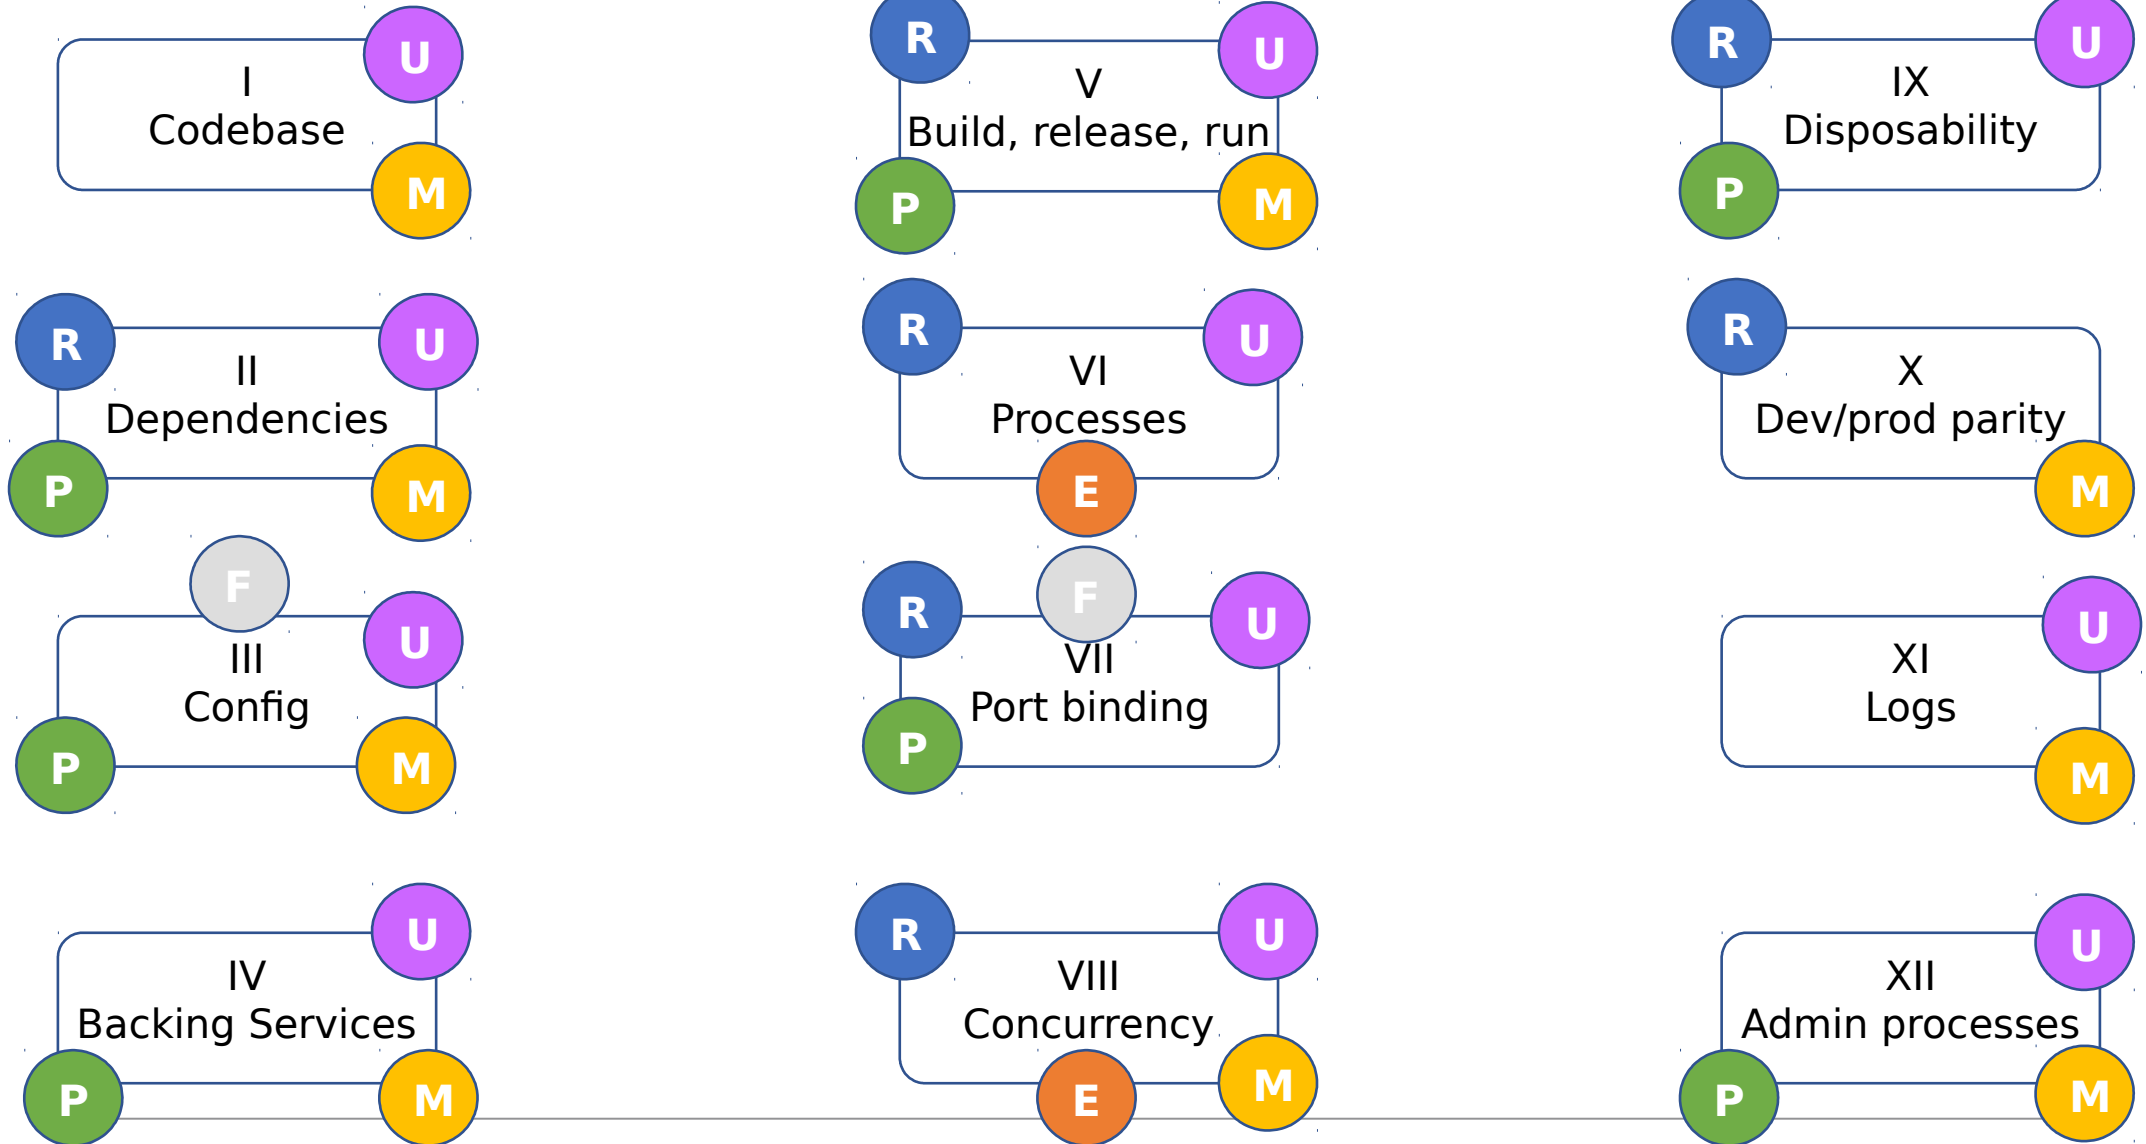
I
Codebase
U
M

R
U
V
Build, release, run
P
M

R
U
IX
Disposability
P

R
U
II
Dependencies
P
M

R
U
VI
Processes
E

R
X
Dev/prod parity
M

F
U
III
Config
P
M

R
F
U
VII
Port binding
P

U
XI
Logs
M

U
IV
Backing Services
P
M

R
U
VIII
Concurrency
E
M

U
XII
Admin processes
P
M